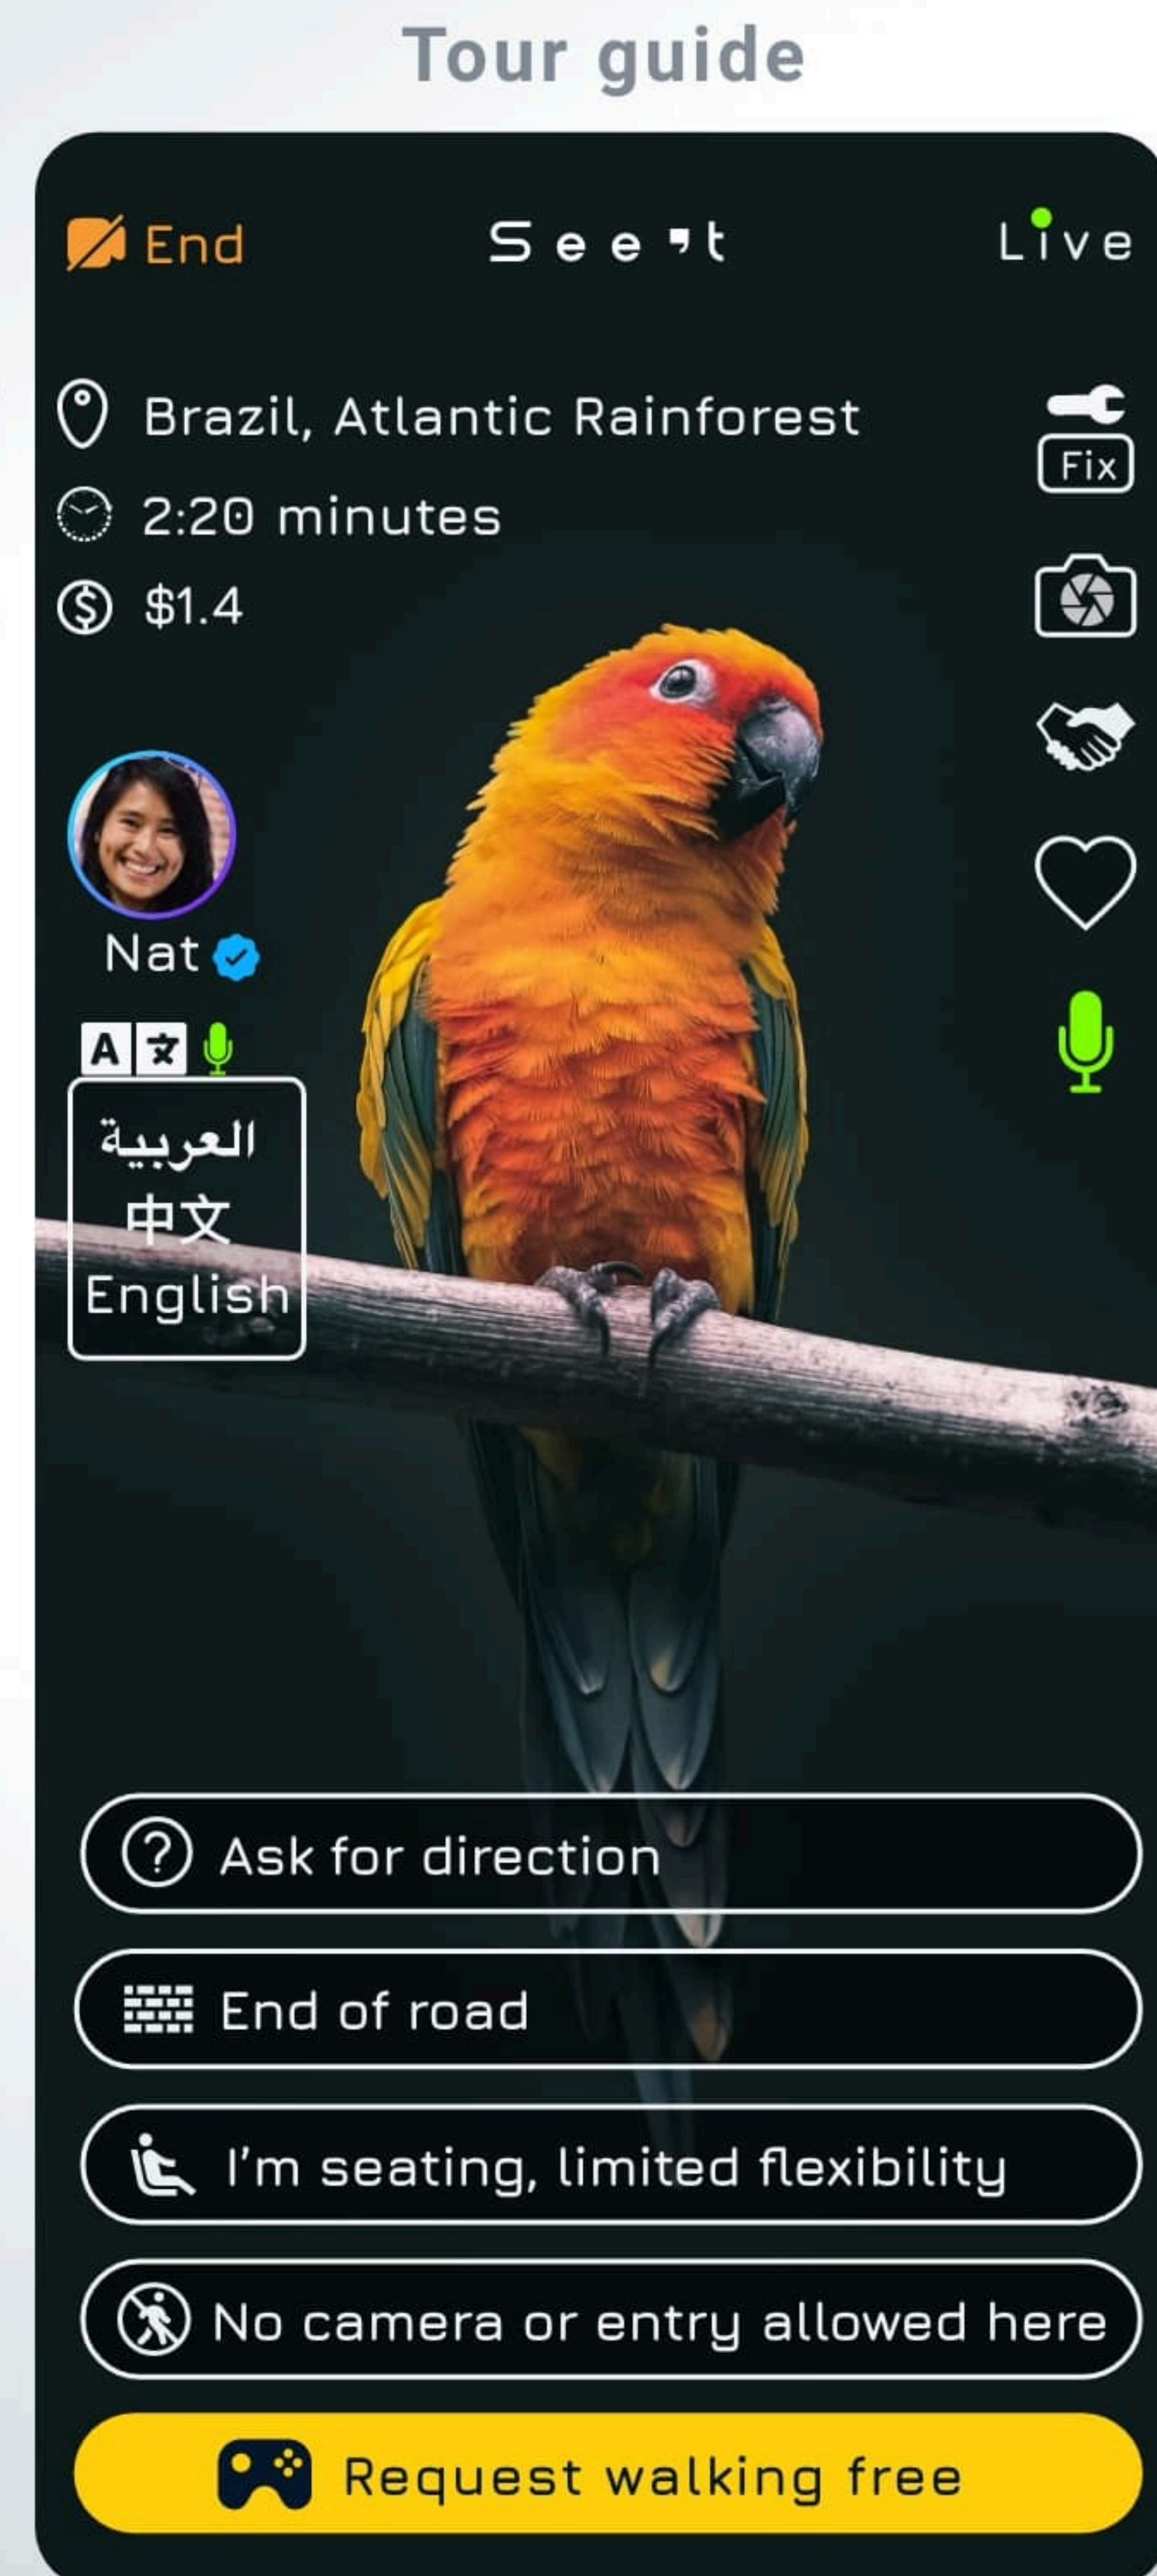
Tour guide

End

Seeit

Live

Brazil, Atlantic Rainforest

2:20 minutes

$1.4

Fix

Nat

A 文

العربية
中文
English

Ask for direction

End of road

I'm seating, limited flexibility

No camera or entry allowed here

Request walking free